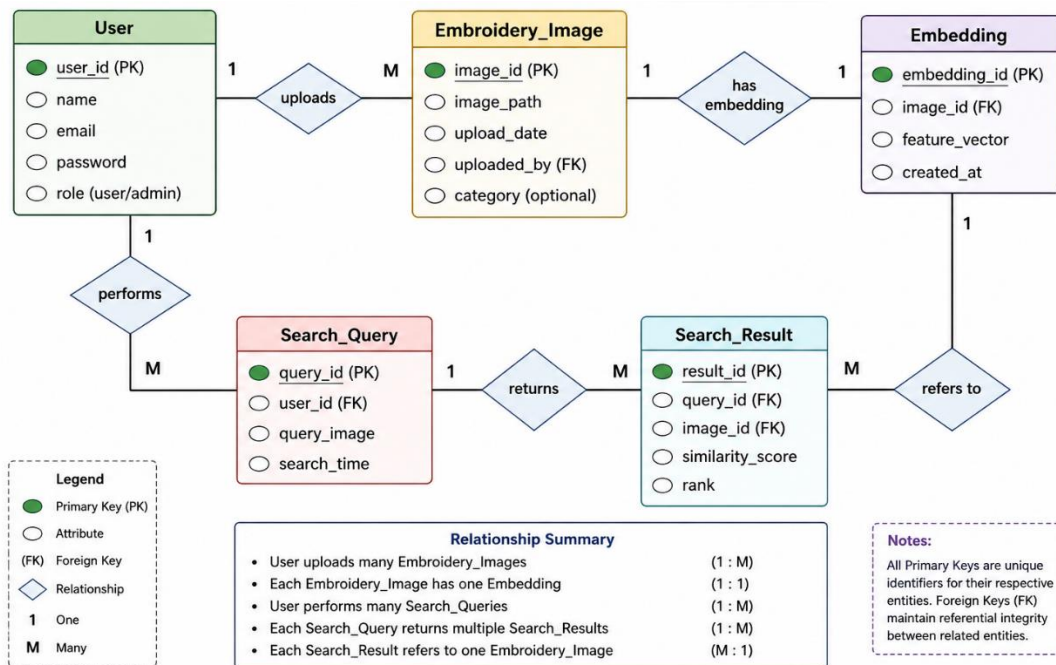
User
user_id (PK)
name
email
password
role (user/admin)

1
uploads
M

Embroidery_Image
image_id (PK)
image_path
upload_date
uploaded_by (FK)
category (optional)

1
has embedding
1

Embedding
embedding_id (PK)
image_id (FK)
feature_vector
created_at

1
performs
M

Search_Query
query_id (PK)
user_id (FK)
query_image
search_time

1
returns
M

Search_Result
result_id (PK)
query_id (FK)
image_id (FK)
similarity_score
rank

M
refers to
1

Legend
Primary Key (PK)
Attribute
(FK) Foreign Key
Relationship
1 One
M Many

Relationship Summary

| | |
|---|---|
| • User uploads many Embroidery_Images | (1 : M) |
| • Each Embroidery_Image has one Embedding | (1 : 1) |
| • User performs many Search_Queries | (1 : M) |
| • Each Search_Query returns multiple Search_Results | (1 : M) |
| • Each Search_Result refers to one Embroidery_Image | (M : 1) |

Notes:
All Primary Keys are unique identifiers for their respective entities. Foreign Keys (FK) maintain referential integrity between related entities.